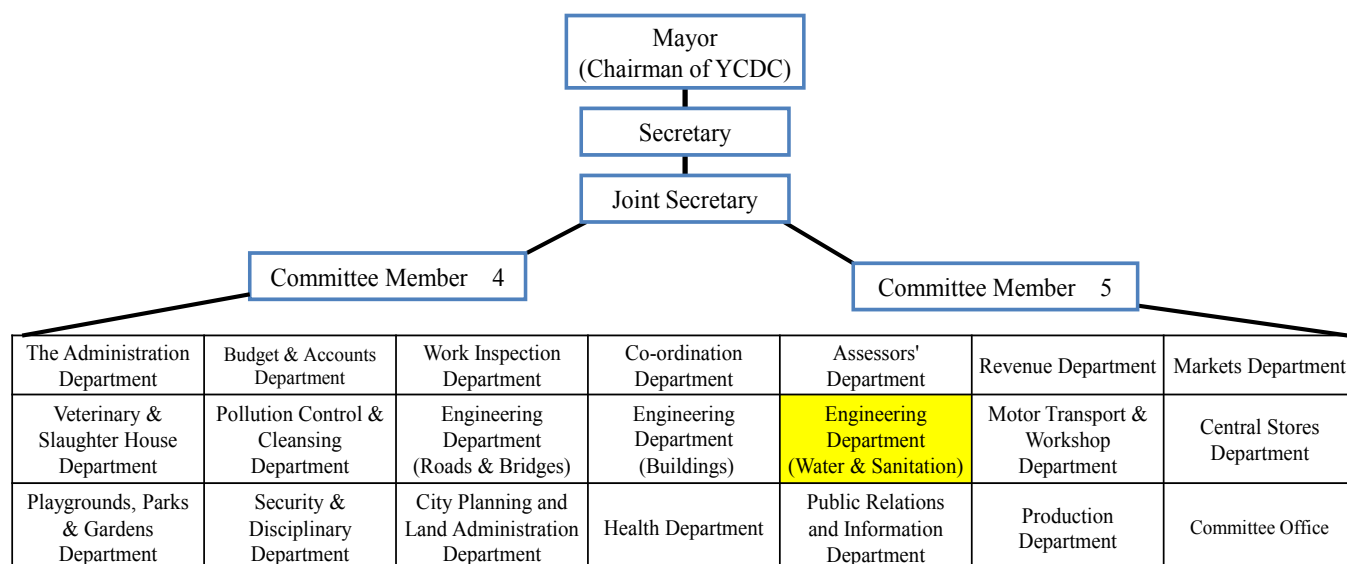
Mayor
(Chairman of YCDC)

Secretary

Joint Secretary

Committee Member 4

Committee Member 5

| The Administration Department | Budget & Accounts Department | Work Inspection Department | Co-ordination Department | Assessors' Department | Revenue Department | Markets Department |
|---|---|---|---|---|---|---|
| Veterinary & Slaughter House Department | Pollution Control & Cleansing Department | Engineering Department (Roads & Bridges) | Engineering Department (Buildings) | Engineering Department (Water & Sanitation) | Motor Transport & Workshop Department | Central Stores Department |
| Playgrounds, Parks & Gardens Department | Security & Disciplinary Department | City Planning and Land Administration Department | Health Department | Public Relations and Information Department | Production Department | Committee Office |